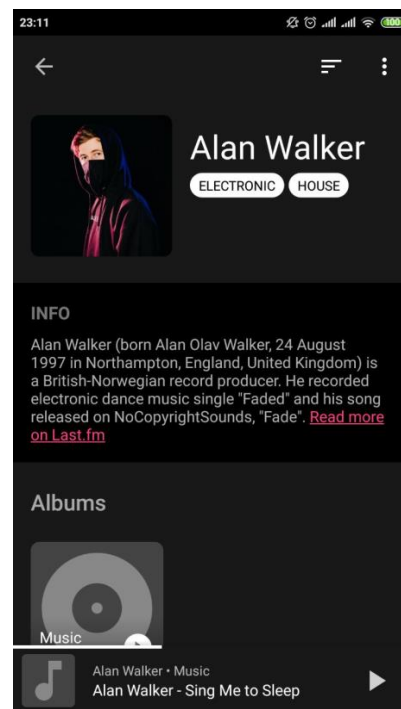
23:11

100

Alan Walker

ELECTRONIC HOUSE

INFO

Alan Walker (born Alan Olav Walker, 24 August 1997 in Northampton, England, United Kingdom) is a British-Norwegian record producer. He recorded electronic dance music single "Faded" and his song released on NoCopyrightSounds, "Fade". Read more on Last.fm

Albums

Music

Alan Walker • Music
Alan Walker - Sing Me to Sleep